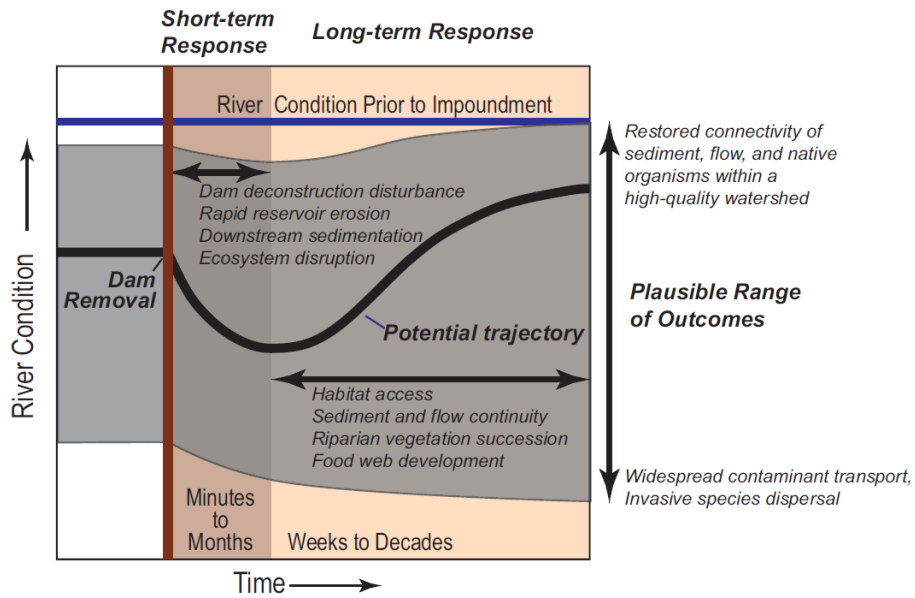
Short-term Response

Long-term Response

River Condition Prior to Impoundment

Restored connectivity of sediment, flow, and native organisms within a high-quality watershed

Dam deconstruction disturbance
Rapid reservoir erosion
Downstream sedimentation
Ecosystem disruption

River Condition

Dam Removal

Plausible Range of Outcomes

Potential trajectory

Habitat access
Sediment and flow continuity
Riparian vegetation succession
Food web development

Widespread contaminant transport, Invasive species dispersal

Minutes to Months

Weeks to Decades

Time